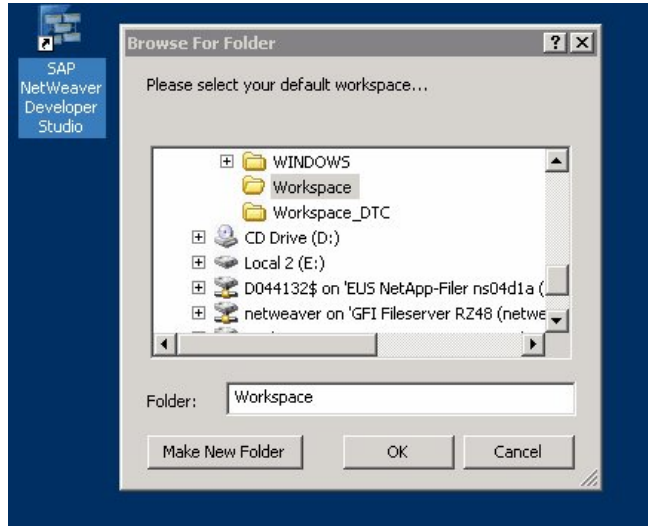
SAP NetWeaver Developer Studio

Browse For Folder

?

Please select your default workspace...

WINDOWS
Workspace
Workspace_DTC
CD Drive (D:)
Local 2 (E:)
D044132$ on 'EUS NetApp-Filer ns04d1a (
netweaver on 'GFI Fileserver RZ48 (netwe

Folder: Workspace

Make New Folder

OK

Cancel